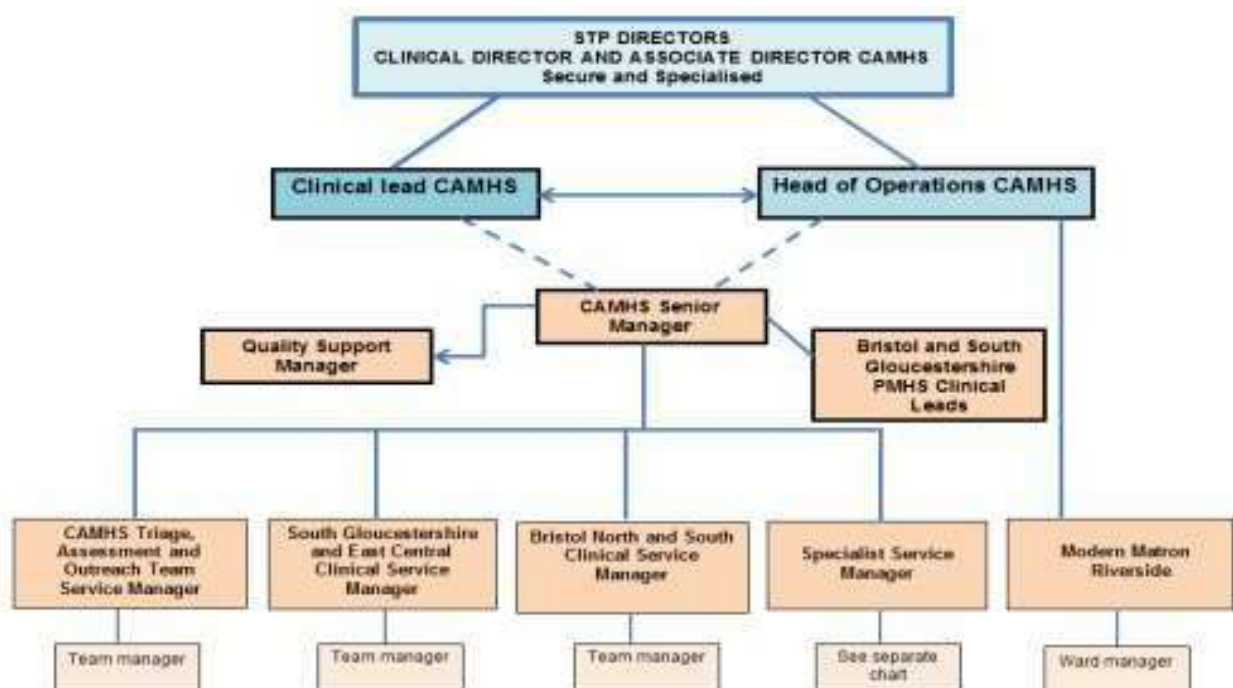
STP DIRECTORS
CLINICAL DIRECTOR AND ASSOCIATE DIRECTOR CAMHS
Secure and Specialised

Clinical lead CAMHS

Head of Operations CAMHS

CAMHS Senior Manager

Quality Support Manager

Bristol and South Gloucestershire PMHS Clinical Leads

CAMHS Triage, Assessment and Outreach Team Service Manager

South Gloucestershire and East Central Clinical Service Manager

Bristol North and South Clinical Service Manager

Specialist Service Manager

Modern Matron Riverside

Team manager

Team manager

Team manager

See separate chart

Ward manager